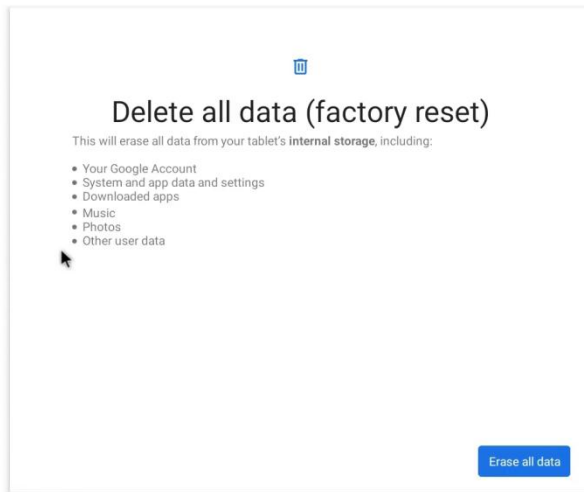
Delete all data (factory reset)

This will erase all data from your tablet's **internal storage**, including:

• Your Google Account
• System and app data and settings
• Downloaded apps
• Music
• Photos
• Other user data

Erase all data